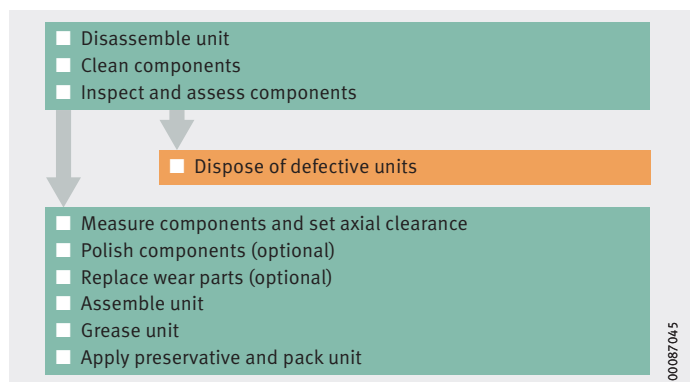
Disassemble unit
Clean components
Inspect and assess components

Dispose of defective units

Measure components and set axial clearance
Polish components (optional)
Replace wear parts (optional)
Assemble unit
Grease unit
Apply preservative and pack unit

00087045